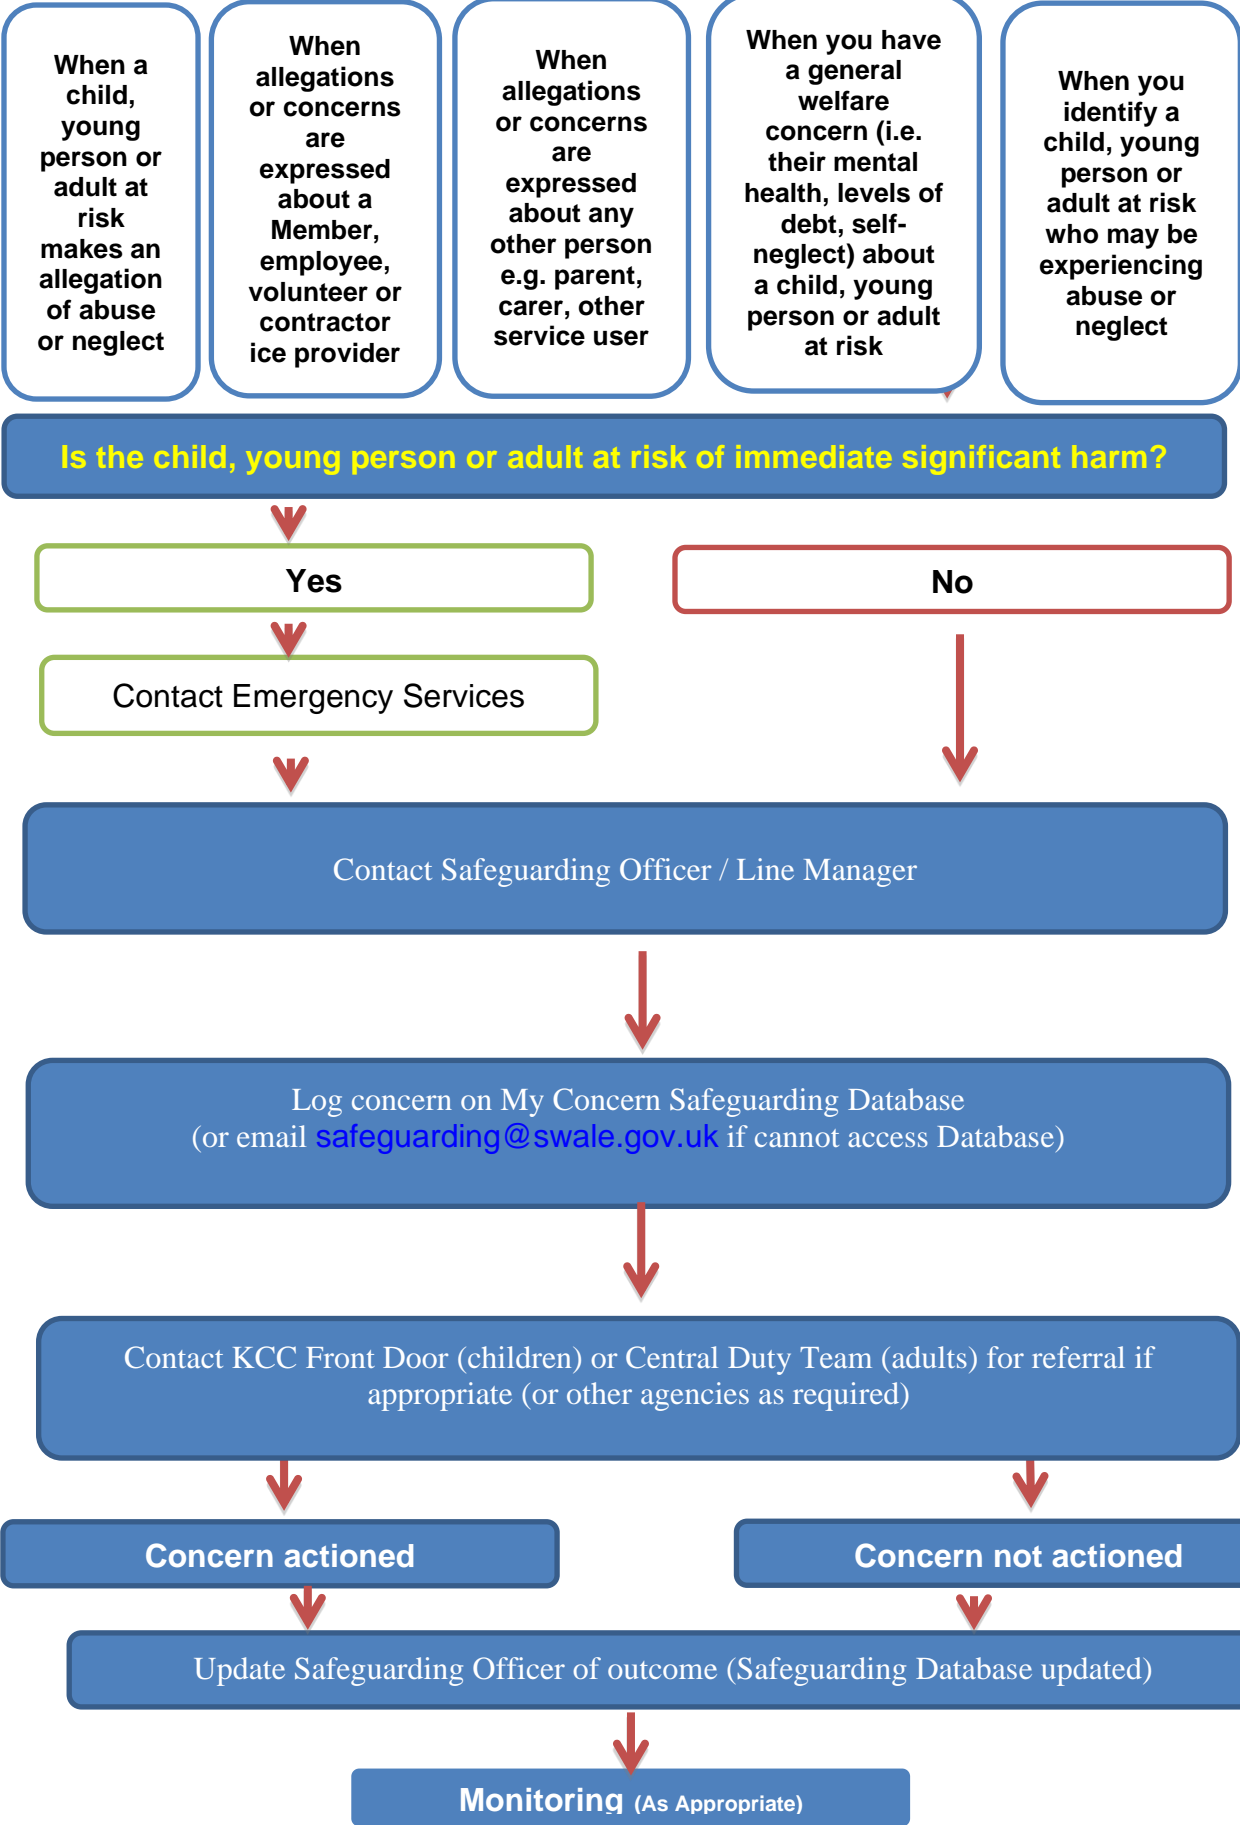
When a child, young person or adult at risk makes an allegation of abuse or neglect

When allegations or concerns are expressed about a Member, employee, volunteer or contractor ice provider

When allegations or concerns are expressed about any other person e.g. parent, carer, other service user

When you have a general welfare concern (i.e. their mental health, levels of debt, self-neglect) about a child, young person or adult at risk

When you identify a child, young person or adult at risk who may be experiencing abuse or neglect

Is the child, young person or adult at risk of immediate significant harm?

Yes

No

Contact Emergency Services

Contact Safeguarding Officer / Line Manager

Log concern on My Concern Safeguarding Database (or email safeguarding@swale.gov.uk if cannot access Database)

Contact KCC Front Door (children) or Central Duty Team (adults) for referral if appropriate (or other agencies as required)

Concern actioned

Concern not actioned

Update Safeguarding Officer of outcome (Safeguarding Database updated)

Monitoring (As Appropriate)